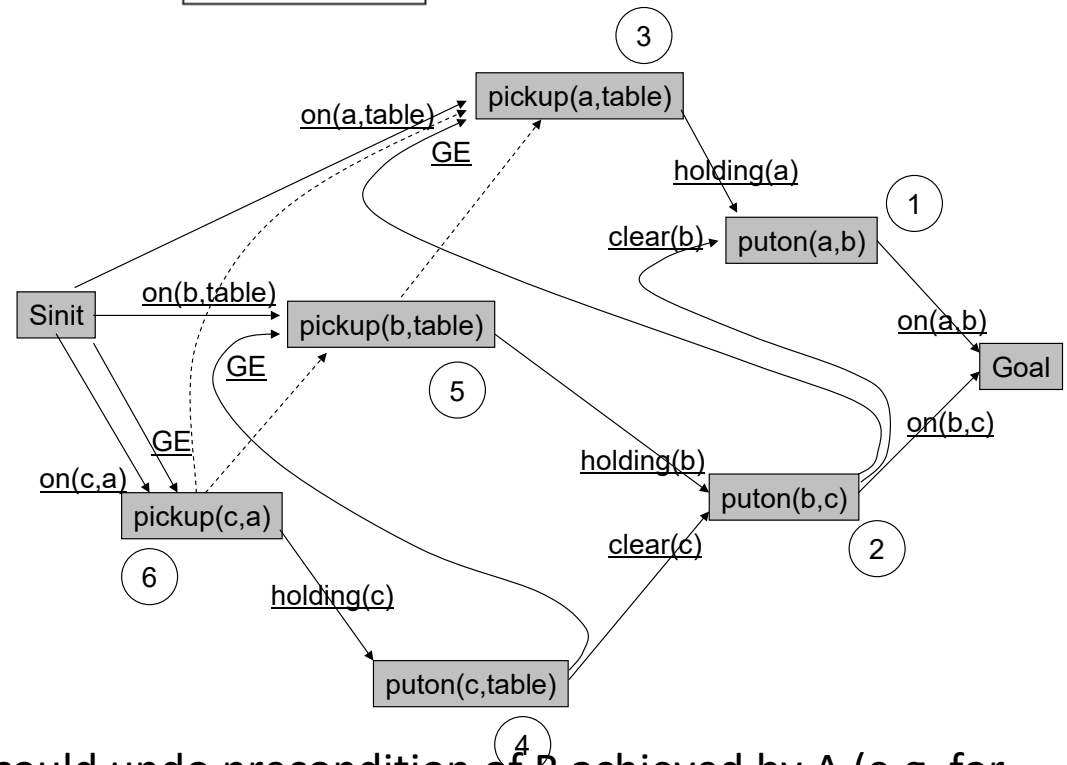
3

pickup(a,table)

on(a,table)

GE

holding(a)

1

clear(b)

puton(a,b)

Sinit

on(b,table)

pickup(b,table)

on(a,b)

Goal

GE

5

on(b,c)

GE

holding(b)

on(c,a)

puton(b,c)

pickup(c,a)

clear(c)

2

6

holding(c)

puton(c,table)

4

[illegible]ould undo precondition of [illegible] achieved by A (e.g. for